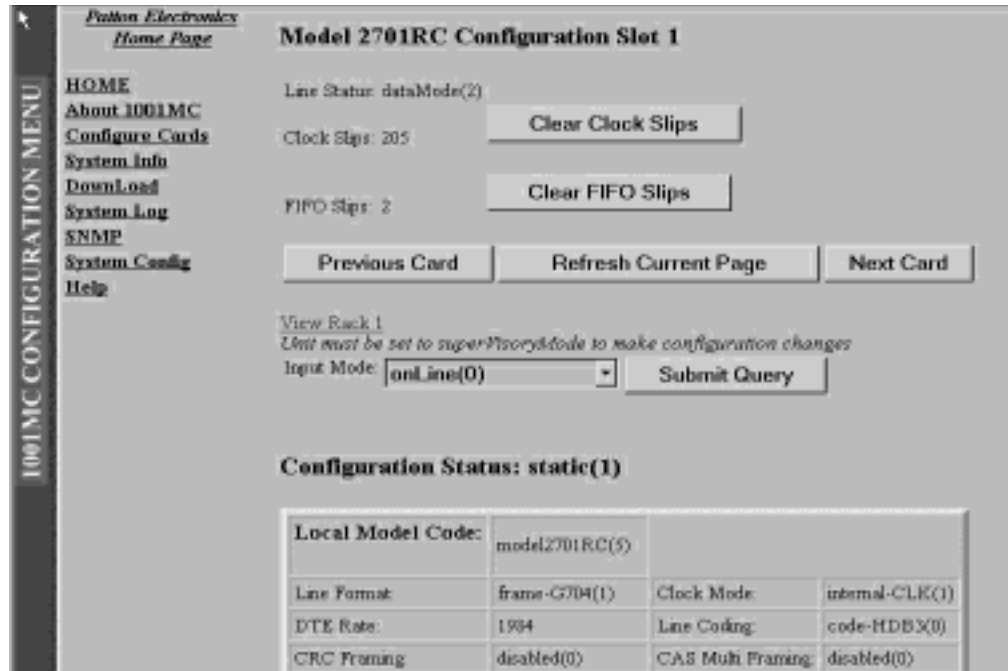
1001MC CONFIGURATION MENU

Patton Electronics
Home Page

HOME
About 1001MC
Configure Cards
System Info
DownLoad
System Log
SNMP
System Config
Help

Model 2701RC Configuration Slot 1

Line Status: dataMode(2)

Clock Slips: 205

Clear Clock Slips

FIFO Slips: 2

Clear FIFO Slips

Previous Card

Refresh Current Page

Next Card

View Rack 1
Unit must be set to superVisoryMode to make configuration changes
Input Mode: onLine(0)

Submit Query

Configuration Status: static(1)

| Local Model Code: | model2701RC(5) | | |
|---|---|---|---|
| Line Format | frame-G704(1) | Clock Mode | internal-CLK(1) |
| DTE Rate: | 1984 | Line Coding | code-HDB3(0) |
| CRC Framing | disabled(0) | CAS Multi Framing | disabled(0) |